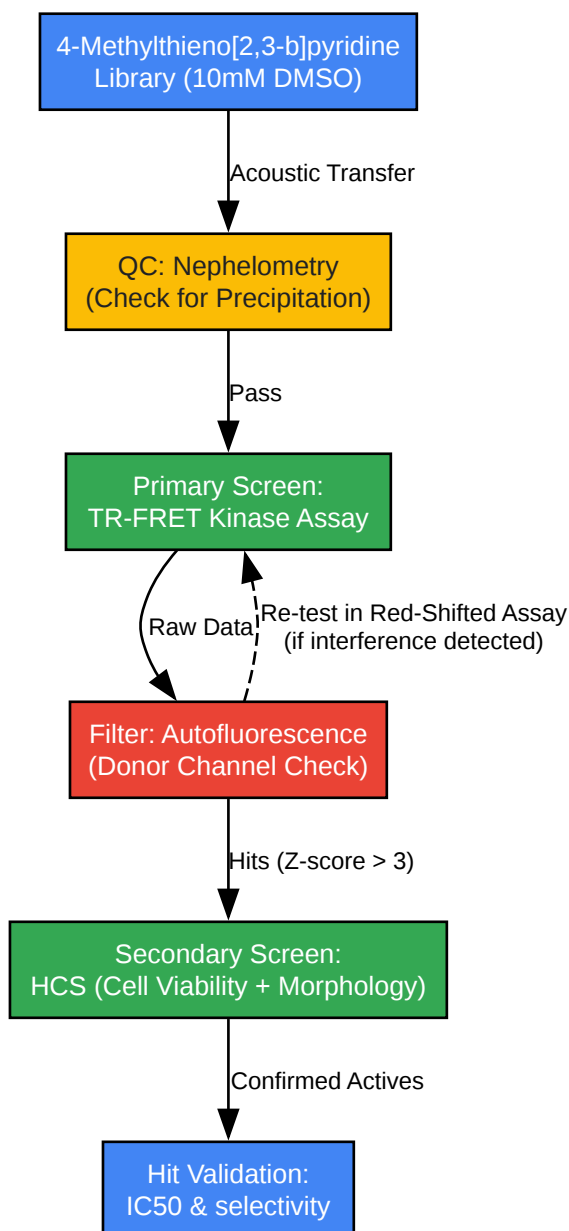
4-Methylthieno[2,3-b]pyridine
Library (10mM DMSO)

Acoustic Transfer

QC: Nephelometry
(Check for Precipitation)

Pass

Primary Screen:
TR-FRET Kinase Assay

Raw Data

Re-test in Red-Shifted Assay
(if interference detected)

Filter: Autofluorescence
(Donor Channel Check)

Hits (Z-score > 3)

Secondary Screen:
HCS (Cell Viability + Morphology)

Confirmed Actives

Hit Validation:
IC50 & selectivity